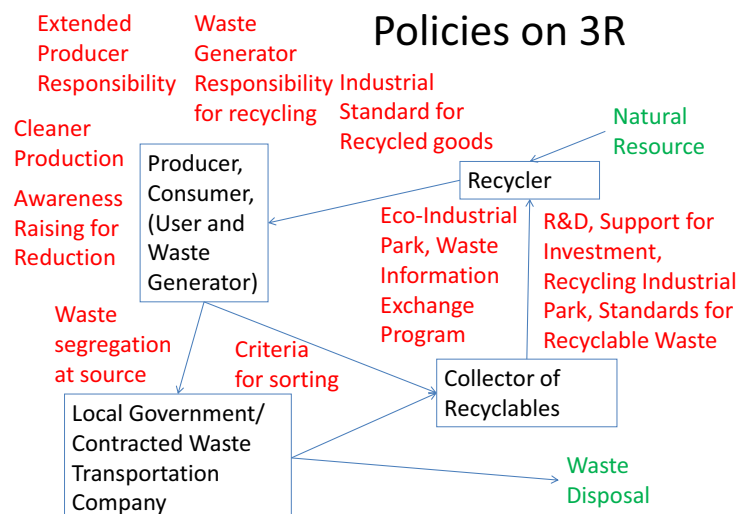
Policies on 3R

Extended Producer Responsibility

Waste Generator Responsibility for recycling

Industrial Standard for Recycled goods

Natural Resource

Cleaner Production

Awareness Raising for Reduction

Producer, Consumer, (User and Waste Generator)

Recycler

Eco-Industrial Park, Waste Information Exchange Program

R&D, Support for Investment, Recycling Industrial Park, Standards for Recyclable Waste

Waste segregation at source

Criteria for sorting

Collector of Recyclables

Local Government/ Contracted Waste Transportation Company

Waste Disposal